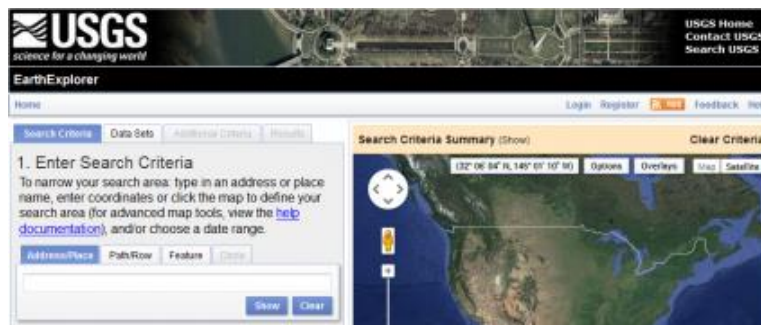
USGS
science for a changing world

USGS Home
Contact USGS
Search USGS

EarthExplorer

Home

Login Register RSS Feedback He

Search Criteria Data Sets Additional Criteria Results

1. Enter Search Criteria
To narrow your search area: type in an address or place name, enter coordinates or click the map to define your search area (for advanced map tools, view the help documentation), and/or choose a date range.

Address/Place Path/Row Feature Clear

Show Clear

Search Criteria Summary (Show)

Clear Criteria

(32° 06' 04" N, 145° 01' 10" W) Options Overlays Map Satellite